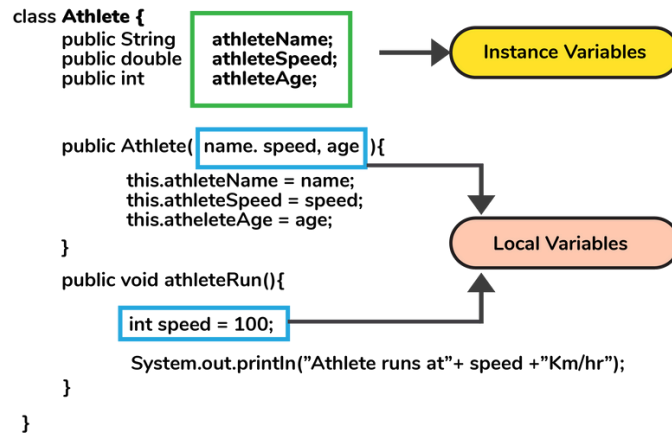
class Athlete {
public String athleteName;
public double athleteSpeed;
public int athleteAge;

Instance Variables

public Athlete( name. speed, age ){
this.athleteName = name;
this.athleteSpeed = speed;
this.atheleteAge = age;
}

Local Variables

public void athleteRun(){

int speed = 100;

System.out.println(”Athlete runs at”+ speed +”Km/hr”);
}

}